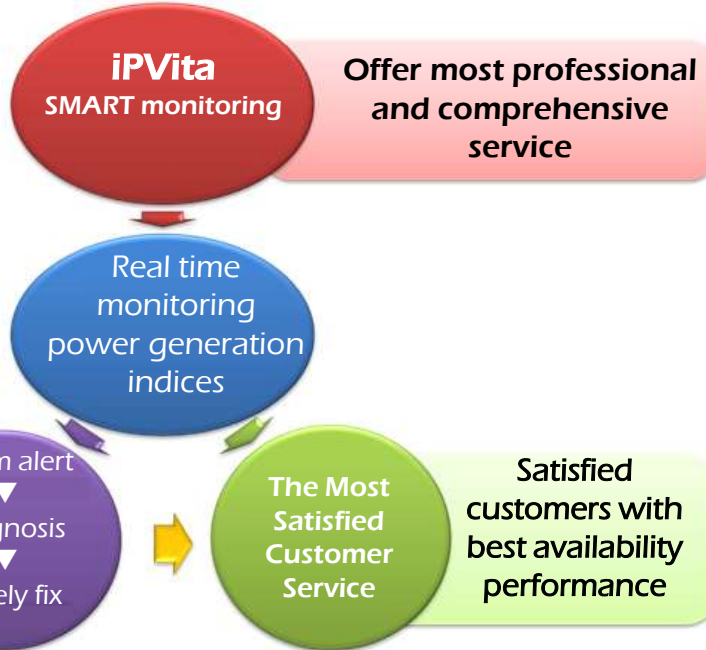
iPVita
SMART monitoring

Offer most professional and comprehensive service

Real time monitoring power generation indices

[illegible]m alert
▼
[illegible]gnosis
▼
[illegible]ely fix

The Most Satisfied Customer Service

Satisfied customers with best availability performance